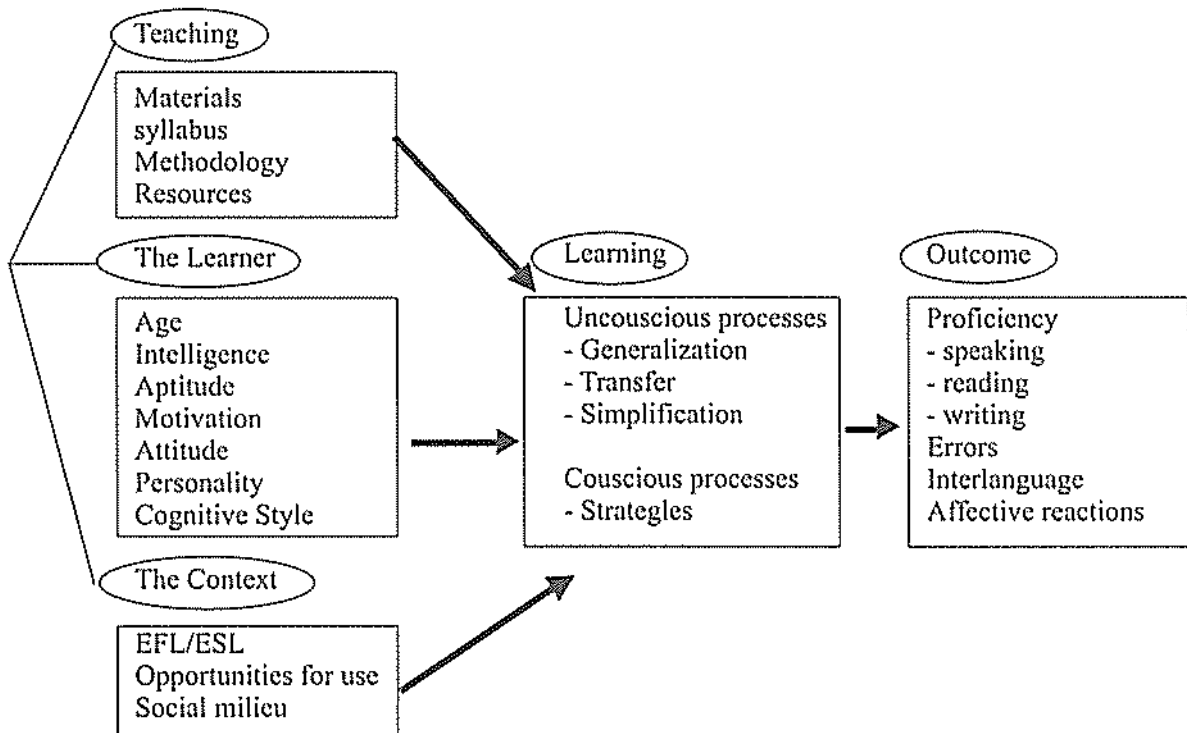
Teaching

Materials
syllabus
Methodology
Resources

The Learner

Age
Intelligence
Aptitude
Motivation
Attitude
Personality
Cognitive Style

The Context

EFL/ESL
Opportunities for use
Social milieu

Learning

Uncouscious processes
- Generalization
- Transfer
- Simplification

Couscious processes
- Strategles

Outcome

Proficiency
- speaking
- reading
- writing
Errors
Interlanguage
Affective reactions